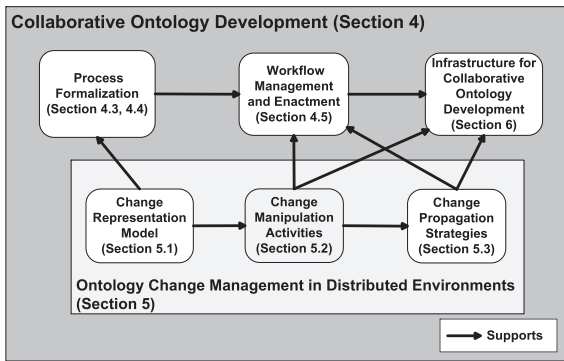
Collaborative Ontology Development (Section 4)

Process Formalization (Section 4.3, 4.4)

Workflow Management and Enactment (Section 4.5)

Infrastructure for Collaborative Ontology Development (Section 6)

Change Representation Model (Section 5.1)

Change Manipulation Activities (Section 5.2)

Change Propagation Strategies (Section 5.3)

Ontology Change Management in Distributed Environments (Section 5)

Supports